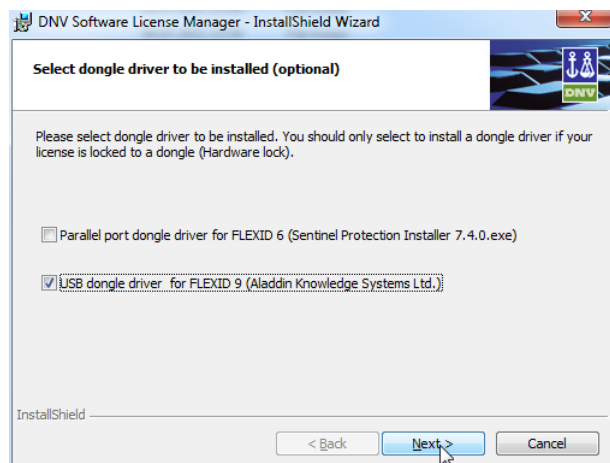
DNV Software License Manager - InstallShield Wizard

Select dongle driver to be installed (optional)

DNV

Please select dongle driver to be installed. You should only select to install a dongle driver if your license is locked to a dongle (Hardware lock).

Parallel port dongle driver for FLEXID 6 (Sentinel Protection Installer 7.4.0.exe)

USB dongle driver for FLEXID 9 (Aladdin Knowledge Systems Ltd.)

InstallShield

< Back

Next >

Cancel